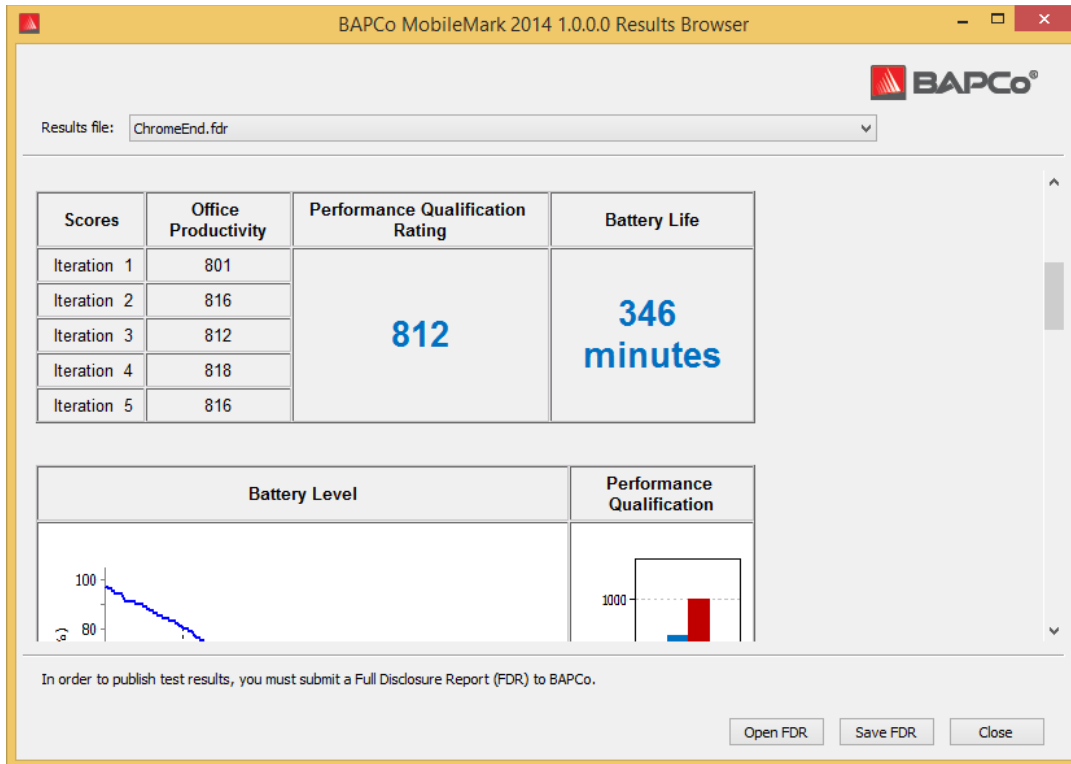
BAPCo MobileMark 2014 1.0.0.0 Results Browser

BAPCo®

Results file: ChromeEnd.fdr

| Scores | Office Productivity | Performance Qualification Rating | Battery Life |
|---|---|---|---|
| Iteration 1 | 801 | 812 | 346 minutes |
| Iteration 2 | 816 | | |
| Iteration 3 | 812 | | |
| Iteration 4 | 818 | | |
| Iteration 5 | 816 | | |

| Battery Level | Performance Qualification |
|---|---|
| 100 80 | 1000 |

In order to publish test results, you must submit a Full Disclosure Report (FDR) to BAPCo.

Open FDR Save FDR Close